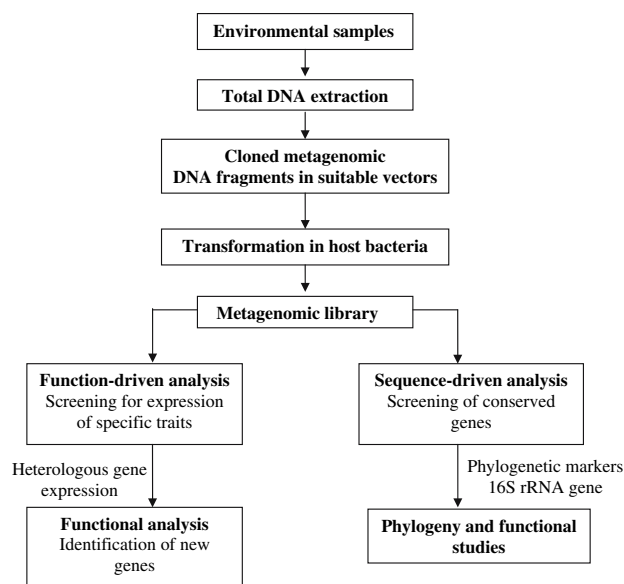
Environmental samples

Total DNA extraction

Cloned metagenomic DNA fragments in suitable vectors

Transformation in host bacteria

Metagenomic library

Function-driven analysis
Screening for expression of specific traits

Heterologous gene expression

Functional analysis
Identification of new genes

Sequence-driven analysis
Screening of conserved genes

Phylogenetic markers
16S rRNA gene

Phylogeny and functional studies